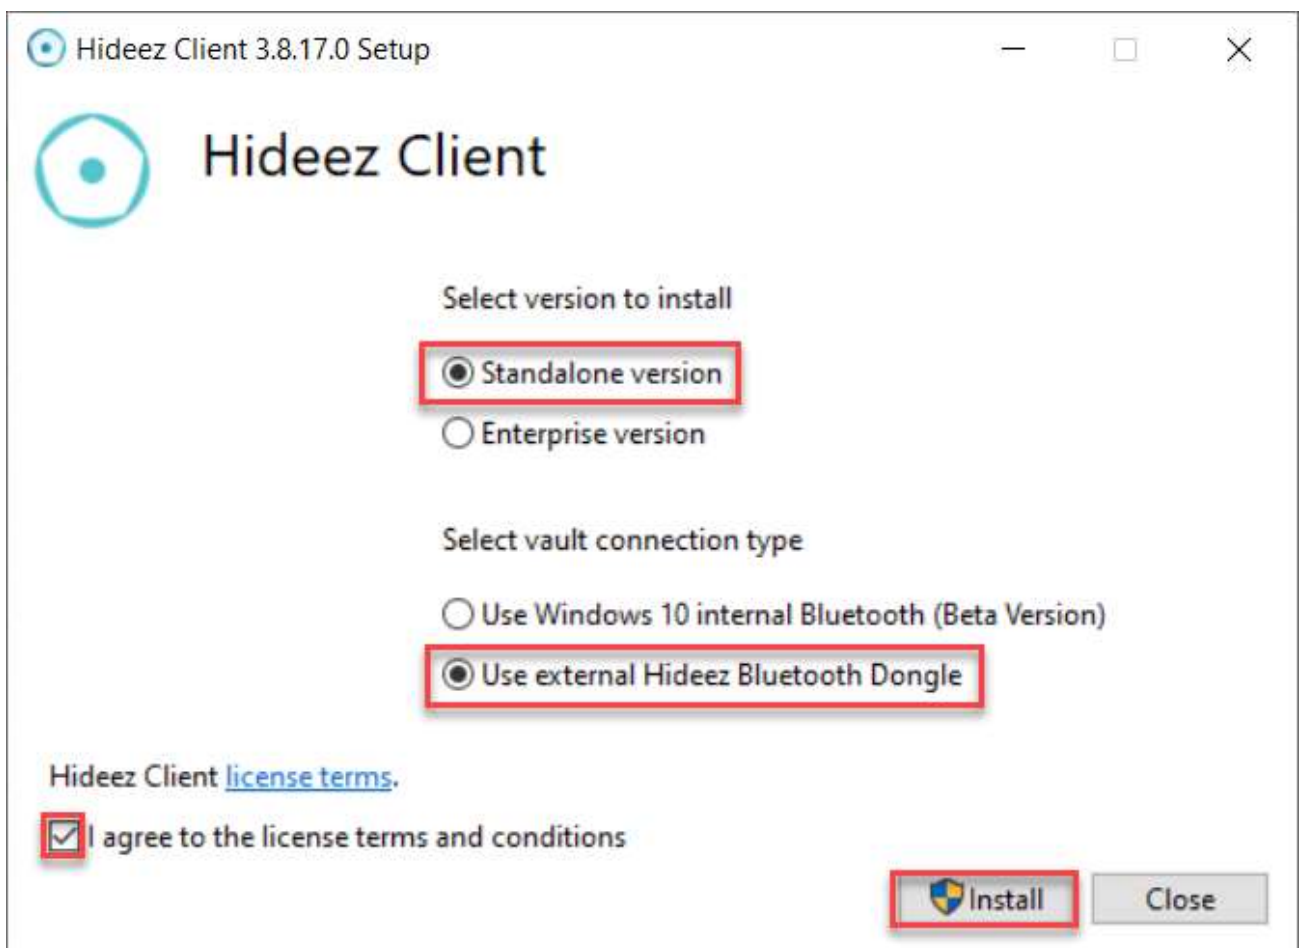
Hideez Client 3.8.17.0 Setup

Hideez Client

Select version to install

Standalone version

Enterprise version

Select vault connection type

Use Windows 10 internal Bluetooth (Beta Version)

Use external Hideez Bluetooth Dongle

Hideez Client license terms.

I agree to the license terms and conditions

Install

Close